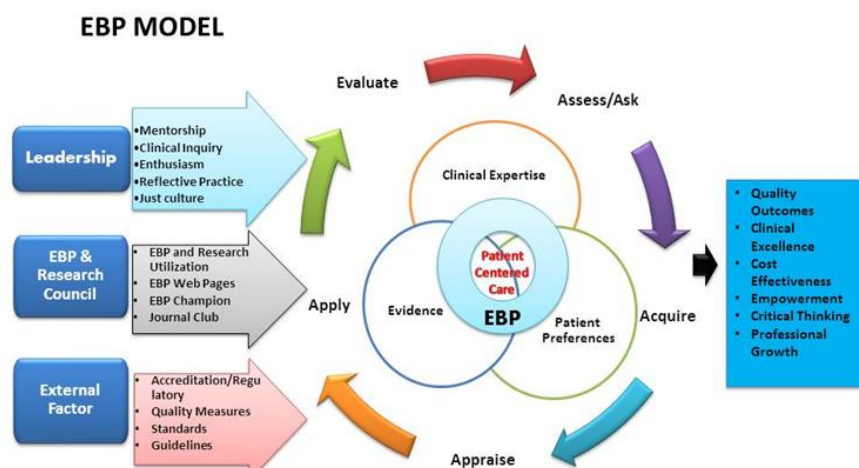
EBP MODEL

Leadership

•Mentorship
•Clinical Inquiry
•Enthusiasm
•Reflective Practice
•Just culture

EBP & Research Council

• EBP and Research Utilization
• EBP Web Pages
• EBP Champion
• Journal Club

External Factor

• Accreditation/Regulatory
• Quality Measures
• Standards
• Guidelines

Evaluate

Assess/Ask

Clinical Expertise

Patient Centered Care

EBP

Evidence

Patient Preferences

Apply

Acquire

Appraise

• Quality Outcomes
• Clinical Excellence
• Cost Effectiveness
• Empowerment
• Critical Thinking
• Professional Growth